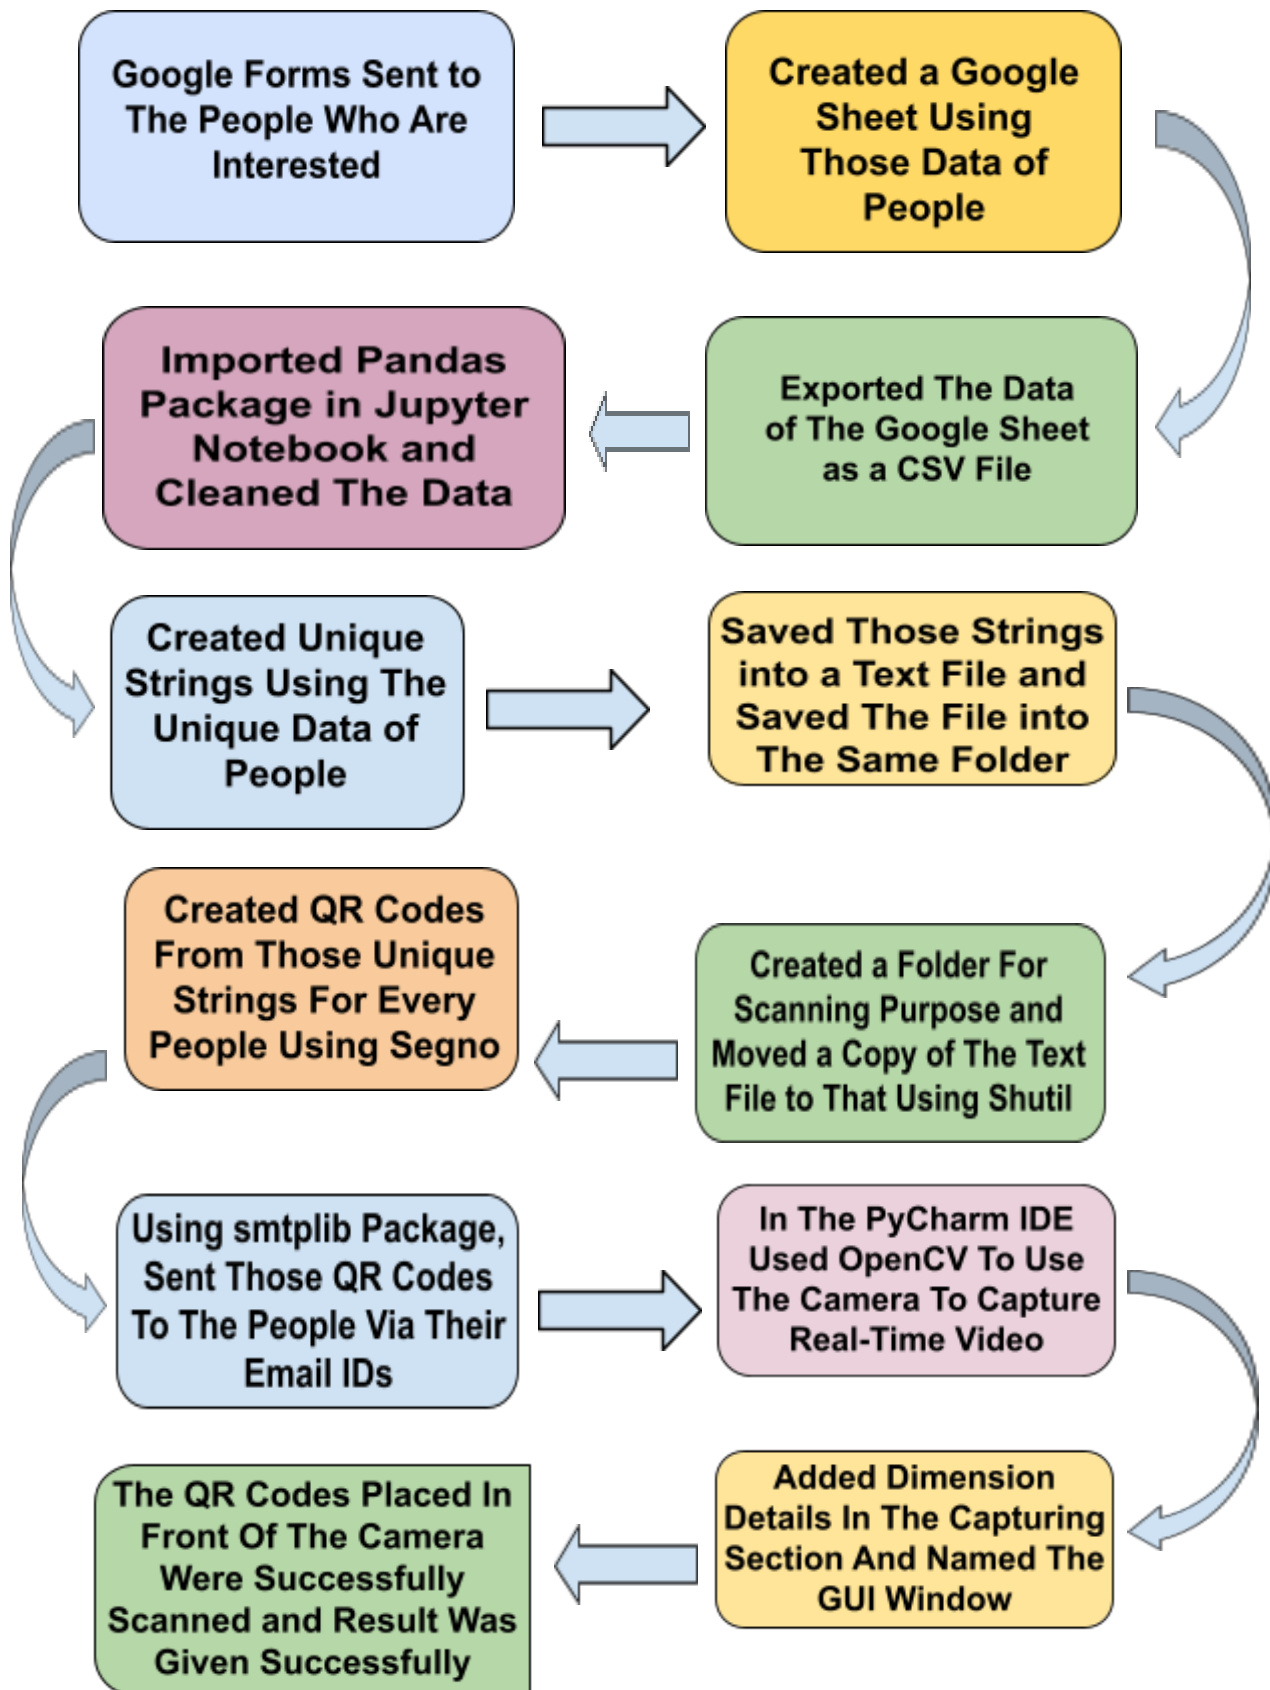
Google Forms Sent to The People Who Are Interested

Created a Google Sheet Using Those Data of People

Exported The Data of The Google Sheet as a CSV File

Imported Pandas Package in Jupyter Notebook and Cleaned The Data

Created Unique Strings Using The Unique Data of People

Saved Those Strings into a Text File and Saved The File into The Same Folder

Created a Folder For Scanning Purpose and Moved a Copy of The Text File to That Using Shutil

Created QR Codes From Those Unique Strings For Every People Using Segno

Using smtplib Package, Sent Those QR Codes To The People Via Their Email IDs

In The PyCharm IDE Used OpenCV To Use The Camera To Capture Real-Time Video

Added Dimension Details In The Capturing Section And Named The GUI Window

The QR Codes Placed In Front Of The Camera Were Successfully Scanned and Result Was Given Successfully